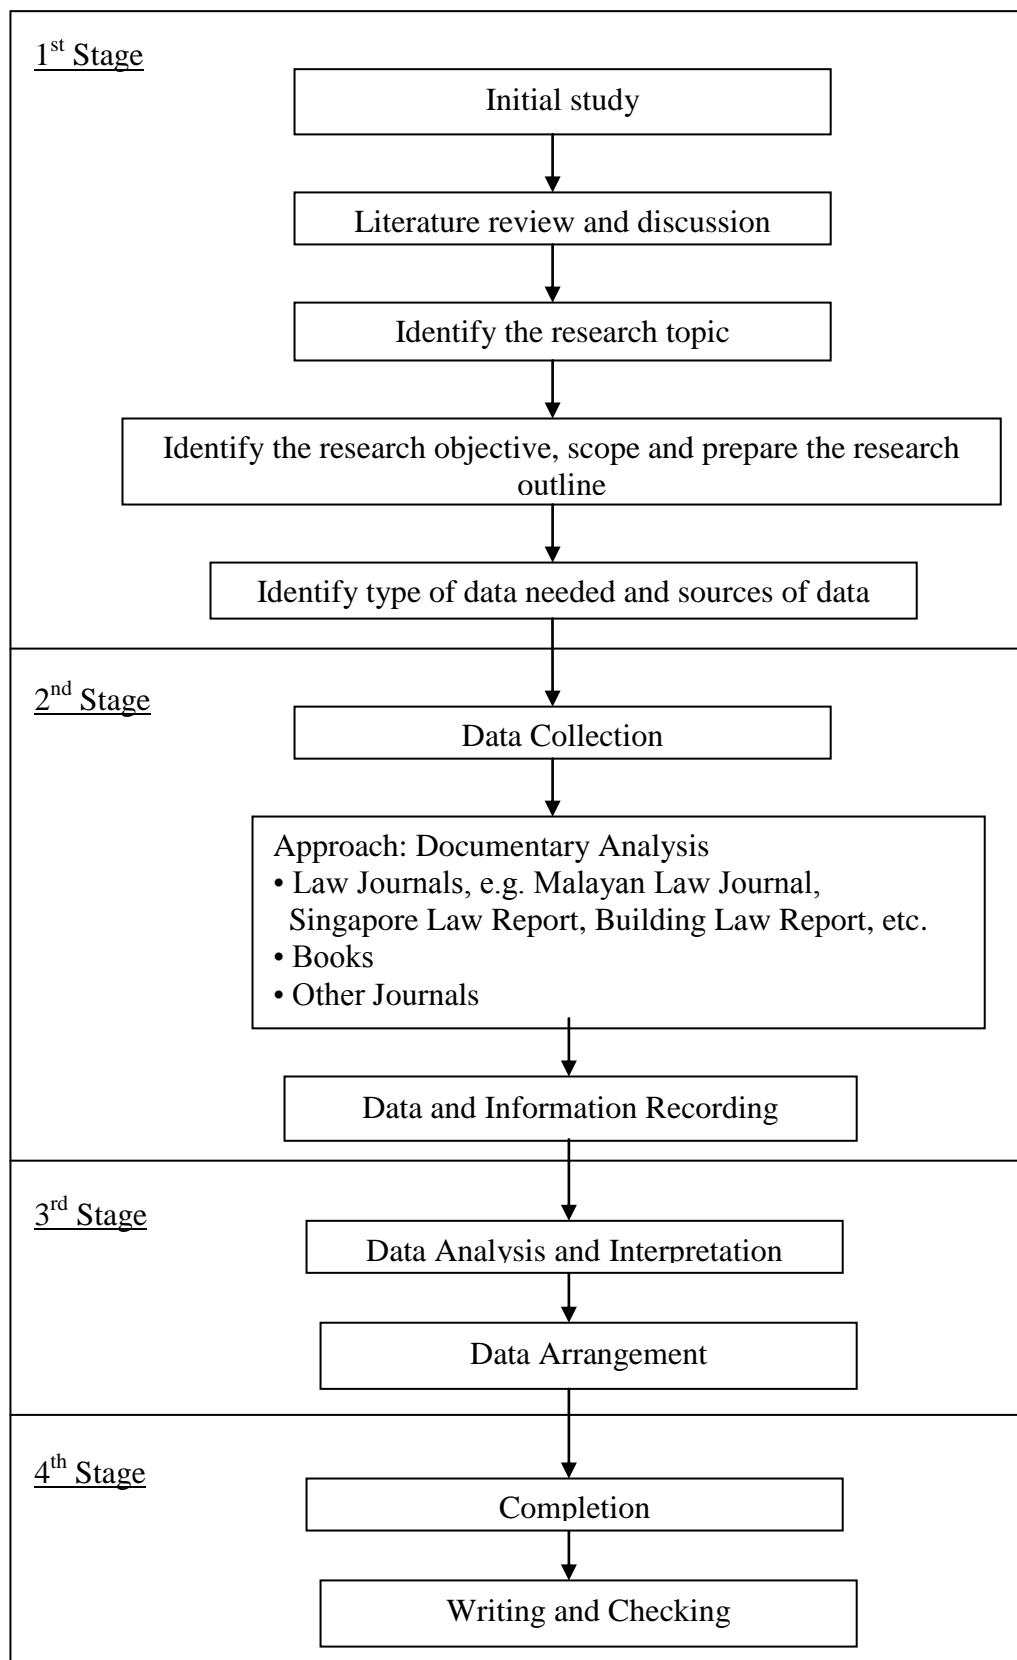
1$^{st}$ Stage

Initial study

Literature review and discussion

Identify the research topic

Identify the research objective, scope and prepare the research outline

Identify type of data needed and sources of data

2$^{nd}$ Stage

Data Collection

Approach: Documentary Analysis
• Law Journals, e.g. Malayan Law Journal, Singapore Law Report, Building Law Report, etc.
• Books
• Other Journals

Data and Information Recording

3$^{rd}$ Stage

Data Analysis and Interpretation

Data Arrangement

4$^{th}$ Stage

Completion

Writing and Checking